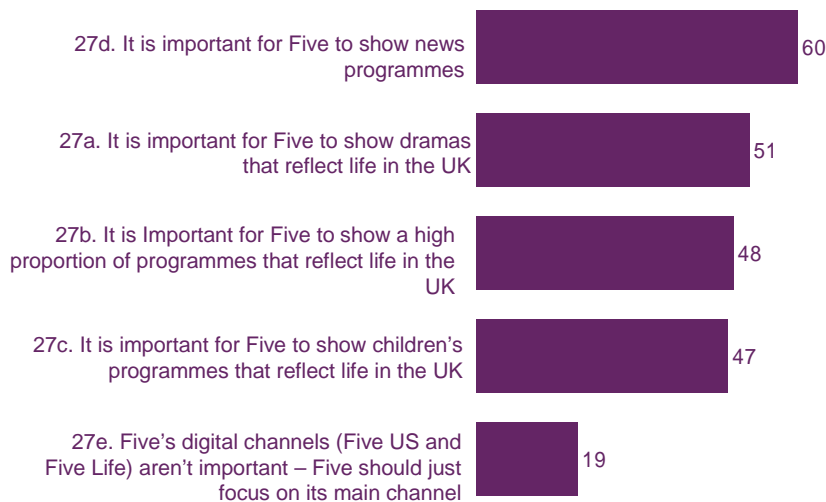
27d. It is important for Five to show news programmes

60

27a. It is important for Five to show dramas that reflect life in the UK

51

27b. It is Important for Five to show a high proportion of programmes that reflect life in the UK

48

27c. It is important for Five to show children's programmes that reflect life in the UK

47

27e. Five's digital channels (Five US and Five Life) aren't important – Five should just focus on its main channel

19